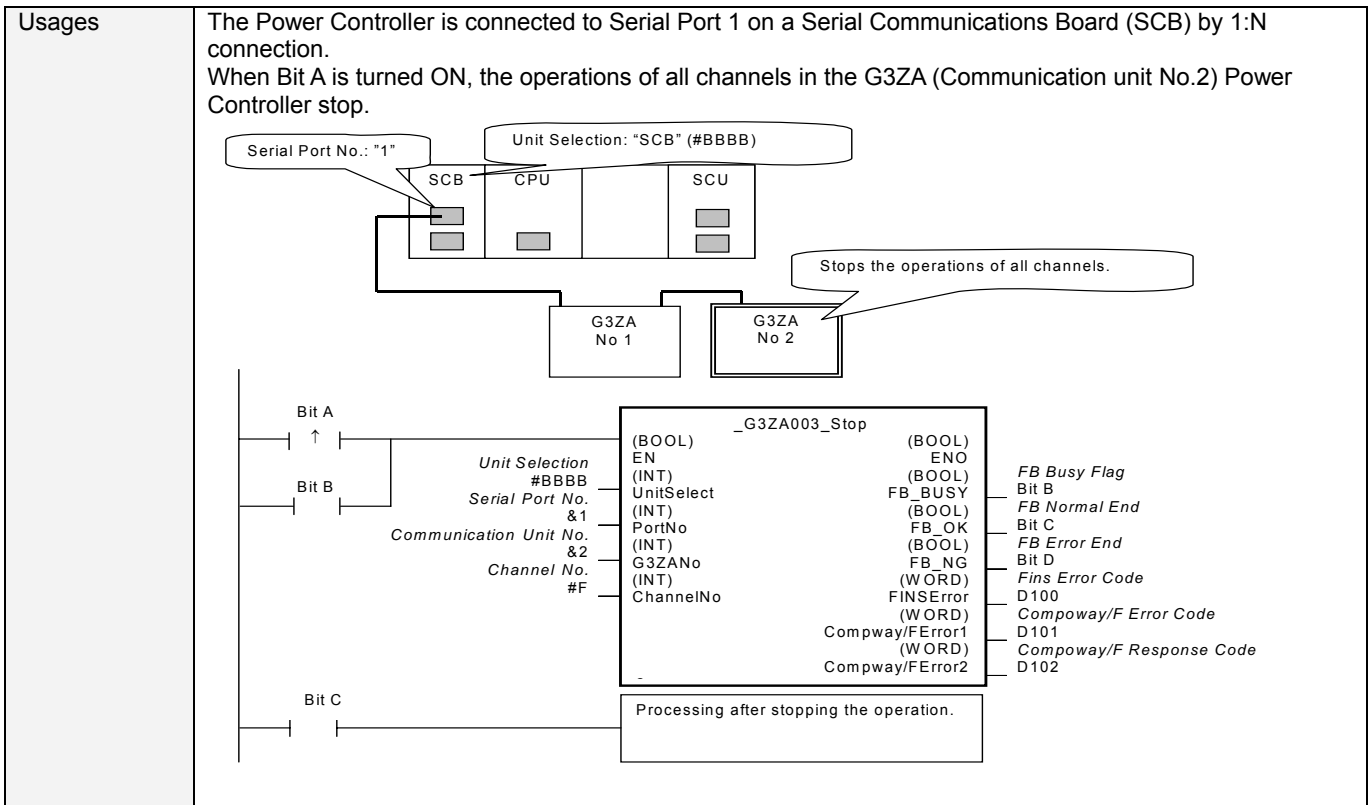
Usages

The Power Controller is connected to Serial Port 1 on a Serial Communications Board (SCB) by 1:N connection.
When Bit A is turned ON, the operations of all channels in the G3ZA (Communication unit No.2) Power Controller stop.

Serial Port No.: "1"

Unit Selection: "SCB" (#BBBB)

SCB CPU SCU

Stops the operations of all channels.

G3ZA No 1

G3ZA No 2

Bit A

Bit B

_G3ZA003_Stop

(BOOL) EN

Unit Selection #BBBB (INT) UnitSelect

Serial Port No. &1 (INT) PortNo

Communication Unit No. &2 (INT) G3ZANo

Channel No. #F (INT) ChannelNo

(BOOL) ENO

(BOOL) FB_BUSY FB Busy Flag Bit B

(BOOL) FB_OK FB Normal End Bit C

(BOOL) FB_NG FB Error End Bit D

(WORD) FINSError Fins Error Code D100

(WORD) Compway/FError1 Compoway/F Error Code D101

(WORD) Compway/FError2 Compoway/F Response Code D102

Bit C

Processing after stopping the operation.